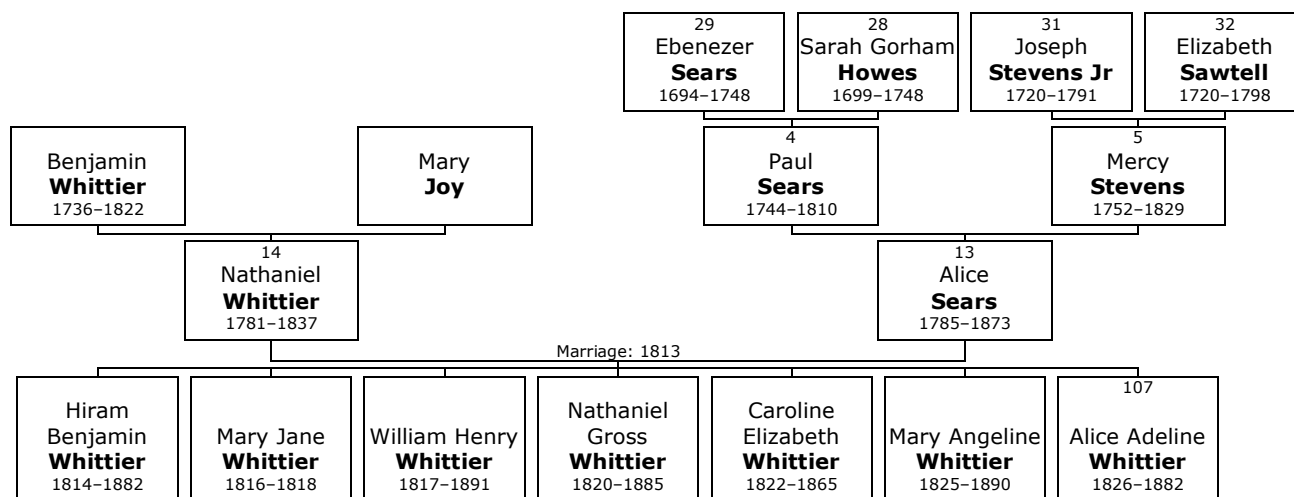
29
Ebenezer
**Sears**
1694–1748

28
Sarah Gorham
**Howes**
1699–1748

31
Joseph
**Stevens Jr**
1720–1791

32
Elizabeth
**Sawtell**
1720–1798

Benjamin
**Whittier**
1736–1822

Mary
**Joy**

4
Paul
**Sears**
1744–1810

5
Mercy
**Stevens**
1752–1829

14
Nathaniel
**Whittier**
1781–1837

13
Alice
**Sears**
1785–1873

Marriage: 1813

Hiram Benjamin
**Whittier**
1814–1882

Mary Jane
**Whittier**
1816–1818

William Henry
**Whittier**
1817–1891

Nathaniel Gross
**Whittier**
1820–1885

Caroline Elizabeth
**Whittier**
1822–1865

Mary Angeline
**Whittier**
1825–1890

107
Alice Adeline
**Whittier**
1826–1882